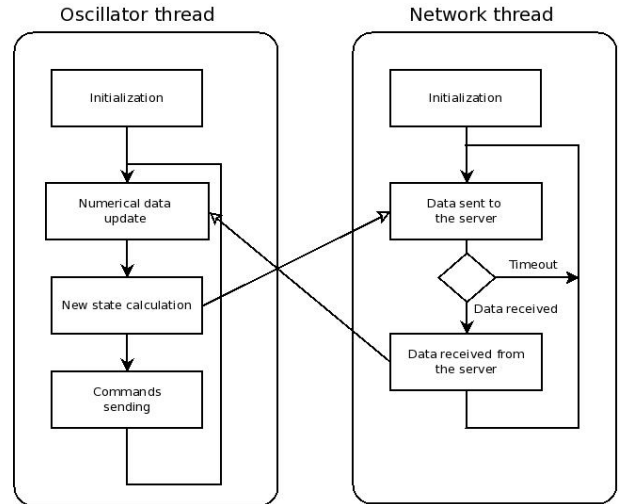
Oscillator thread

Initialization

Numerical data update

New state calculation

Commands sending

Network thread

Initialization

Data sent to the server

Timeout

Data received

Data received from the server